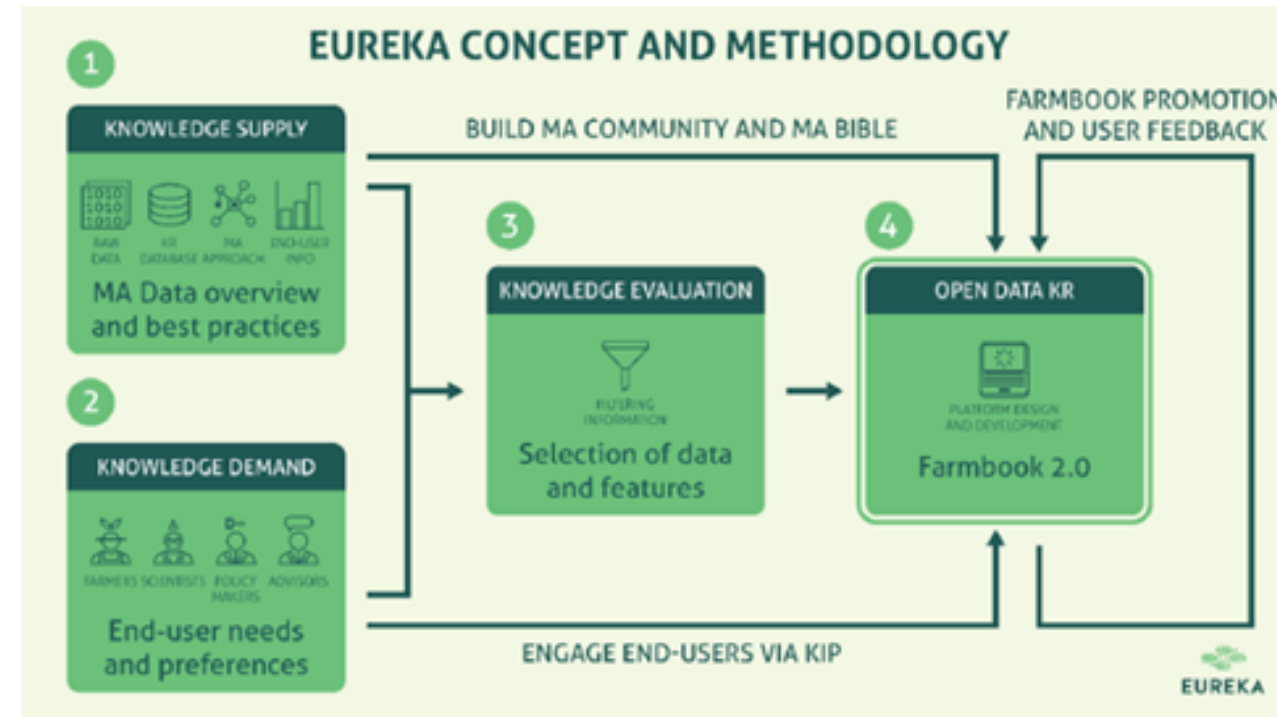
EUREKA CONCEPT AND METHODOLOGY

1

KNOWLEDGE SUPPLY

RAW DATA

KR DATABASE

MA APPROACH

END-USER INFO

MA Data overview and best practices

BUILD MA COMMUNITY AND MA BIBLE

FARMBOOK PROMOTION AND USER FEEDBACK

3

KNOWLEDGE EVALUATION

FILTERING INFORMATION

Selection of data and features

4

OPEN DATA KR

PLATFORM DESIGN AND DEVELOPMENT

Farmbook 2.0

2

KNOWLEDGE DEMAND

FARMERS

SCIENTISTS

POLICY MAKERS

ADVISORS

End-user needs and preferences

ENGAGE END-USERS VIA KIP

EUREKA